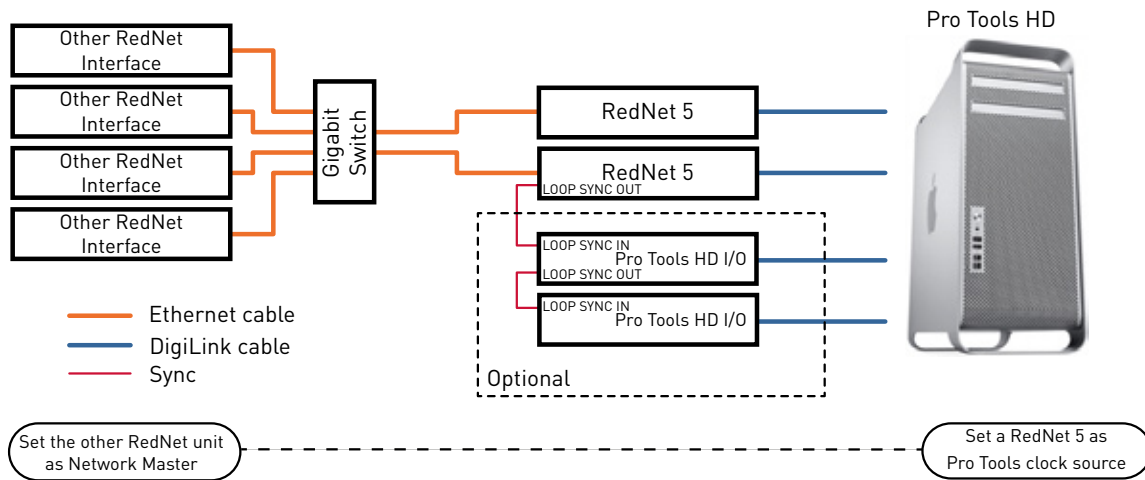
Pro Tools HD

Other RedNet Interface

Other RedNet Interface

Other RedNet Interface

Other RedNet Interface

Gigabit Switch

RedNet 5

RedNet 5

LOOP SYNC OUT

LOOP SYNC IN

Pro Tools HD I/O

LOOP SYNC OUT

LOOP SYNC IN

Pro Tools HD I/O

Optional

Ethernet cable

DigiLink cable

Sync

Set the other RedNet unit as Network Master

Set a RedNet 5 as Pro Tools clock source